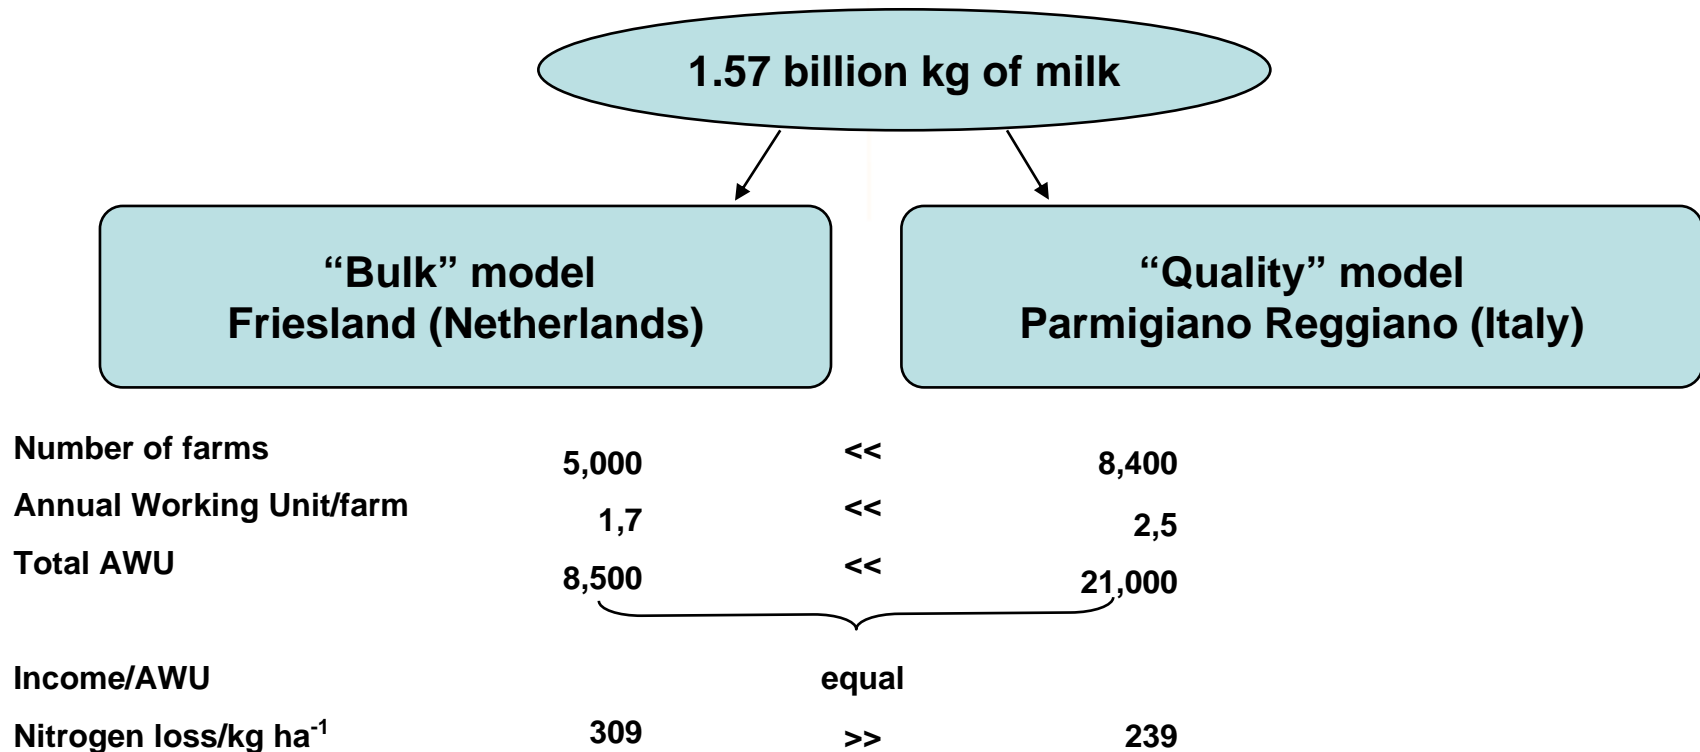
1.57 billion kg of milk

“Bulk” model
Friesland (Netherlands)

“Quality” model
Parmigiano Reggiano (Italy)

| | | | |
|---|---|---|---|
| Number of farms | 5,000 | << | 8,400 |
| Annual Working Unit/farm | 1,7 | << | 2,5 |
| Total AWU | 8,500 | << | 21,000 |
| Income/AWU | | equal | |
| Nitrogen loss/kg ha$^{-1}$ | 309 | >> | 239 |